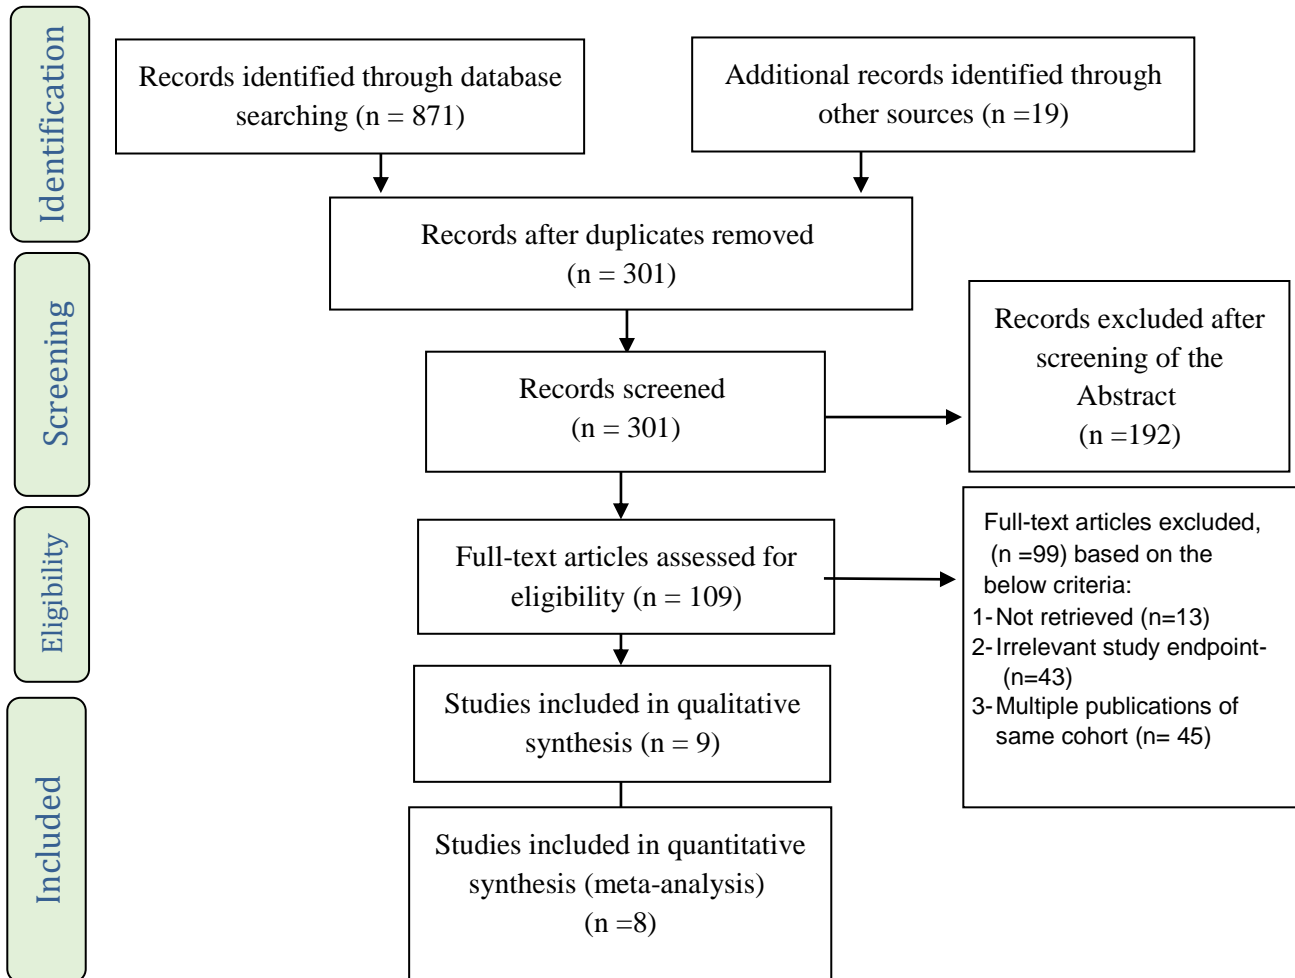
Identification

Records identified through database searching (n = 871)

Additional records identified through other sources (n =19)

Records after duplicates removed (n = 301)

Screening

Records screened (n = 301)

Records excluded after screening of the Abstract (n =192)

Eligibility

Full-text articles assessed for eligibility (n = 109)

Full-text articles excluded, (n =99) based on the below criteria:
1- Not retrieved (n=13)
2- Irrelevant study endpoint- (n=43)
3- Multiple publications of same cohort (n= 45)

Included

Studies included in qualitative synthesis (n = 9)

Studies included in quantitative synthesis (meta-analysis) (n =8)